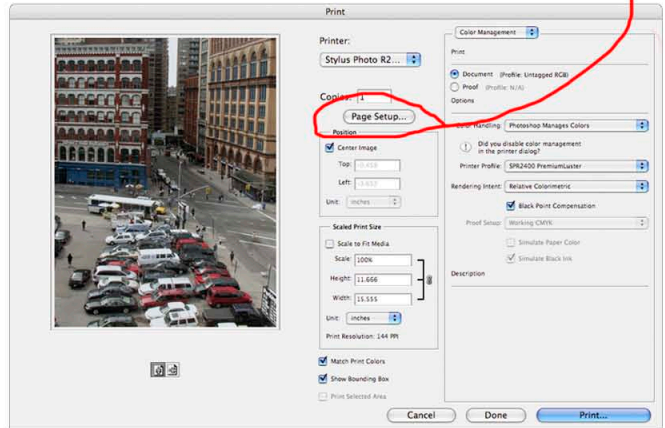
Print

Printer:
Stylus Photo R2...

Copies: 1

Page Setup...

Position
Center Image
Top: -0.458
Left: -3.653
Unit: inches

Scaled Print Size
Scale to Fit Media
Scale: 100%
Height: 11.666
Width: 15.555
Unit: inches
Print Resolution: 144 PPI

Match Print Colors
Show Bounding Box
Print Selected Area

Color Management

Print
Document (Profile: Untagged RGB)
Proof (Profile: N/A)
Options

Color Handling: Photoshop Manages Colors
Did you disable color management in the printer dialog?
Printer Profile: SPR2400 PremiumLuster
Rendering Intent: Relative Colorimetric
Black Point Compensation
Proof Setup: Working CMYK
Simulate Paper Color
Simulate Black Ink

Description

Cancel
Done
Print...